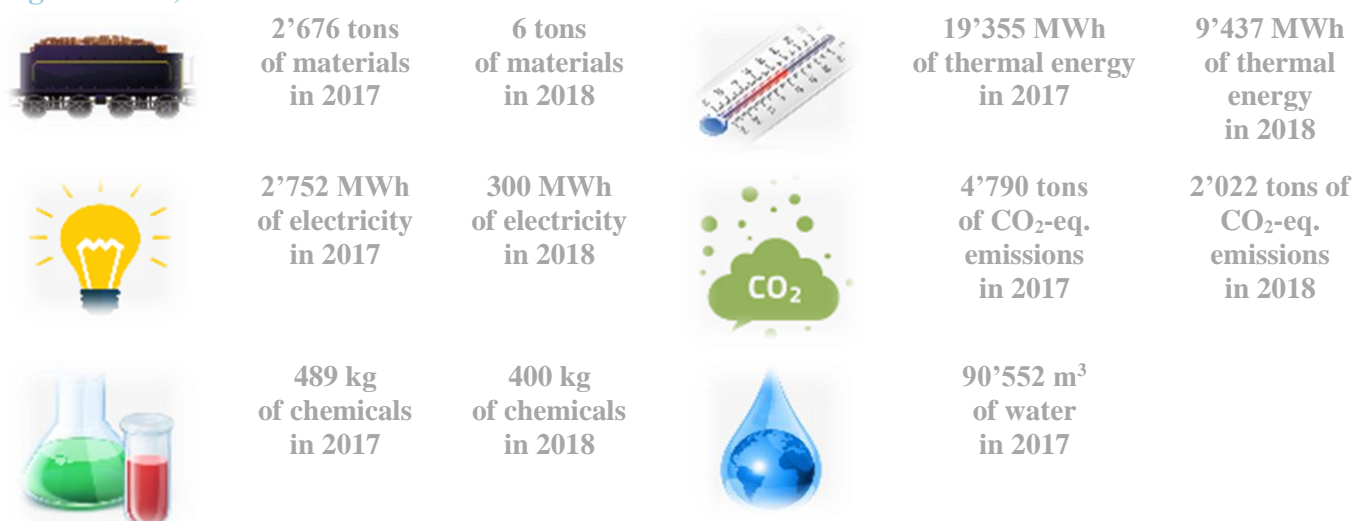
2’676 tons of materials in 2017

6 tons of materials in 2018

19’355 MWh of thermal energy in 2017

9’437 MWh of thermal energy in 2018

2’752 MWh of electricity in 2017

300 MWh of electricity in 2018

$CO_2$

4’790 tons of $CO_2$-eq. emissions in 2017

2’022 tons of $CO_2$-eq. emissions in 2018

489 kg of chemicals in 2017

400 kg of chemicals in 2018

90’552 $m^3$ of water in 2017